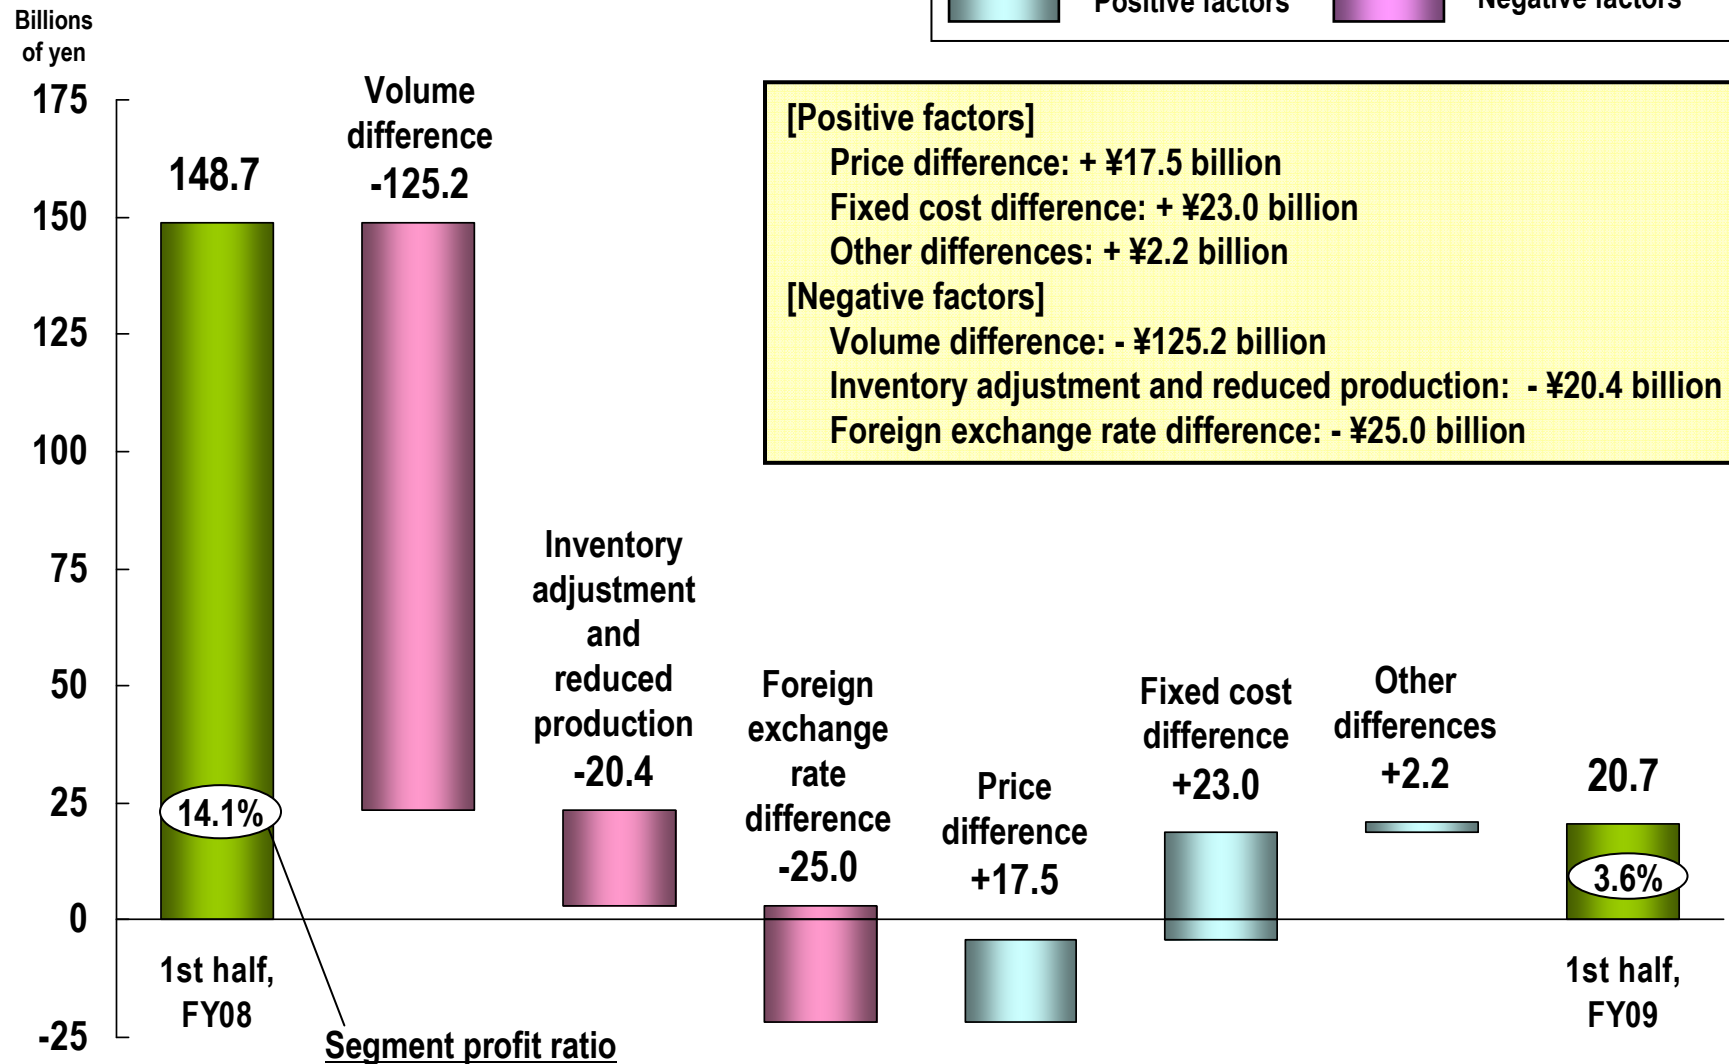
Positive factors
Negative factors

Billions of yen

175
150
125
100
75
50
25
0
-25

148.7

Volume difference
-125.2

[Positive factors]
Price difference: + ¥17.5 billion
Fixed cost difference: + ¥23.0 billion
Other differences: + ¥2.2 billion
[Negative factors]
Volume difference: - ¥125.2 billion
Inventory adjustment and reduced production: - ¥20.4 billion
Foreign exchange rate difference: - ¥25.0 billion

Inventory adjustment and reduced production
-20.4

Foreign exchange rate difference
-25.0

Price difference
+17.5

Fixed cost difference
+23.0

Other differences
+2.2

20.7

14.1%

3.6%

1st half, FY08

1st half, FY09

Segment profit ratio